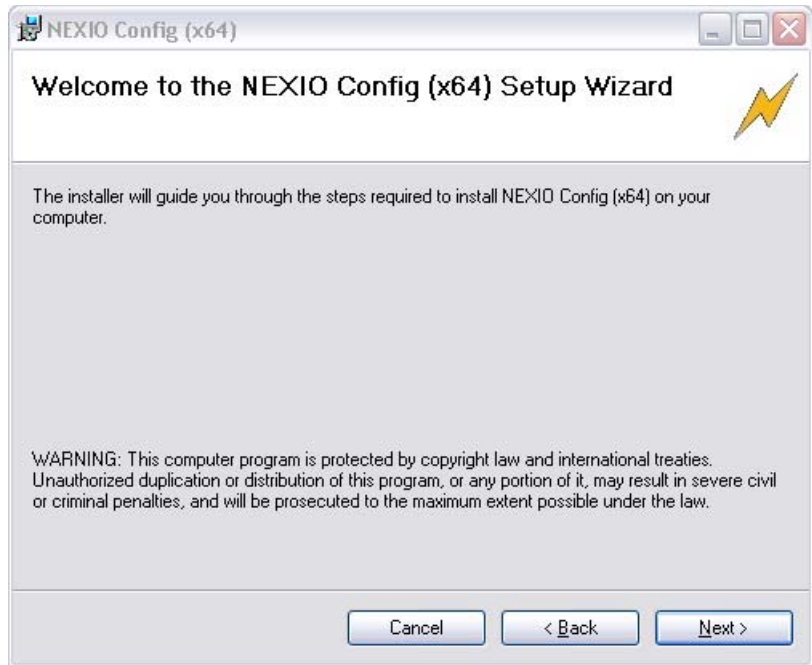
NEXIO Config (x64)

Welcome to the NEXIO Config (x64) Setup Wizard

The installer will guide you through the steps required to install NEXIO Config (x64) on your computer.

WARNING: This computer program is protected by copyright law and international treaties. Unauthorized duplication or distribution of this program, or any portion of it, may result in severe civil or criminal penalties, and will be prosecuted to the maximum extent possible under the law.

Cancel

< Back

Next >